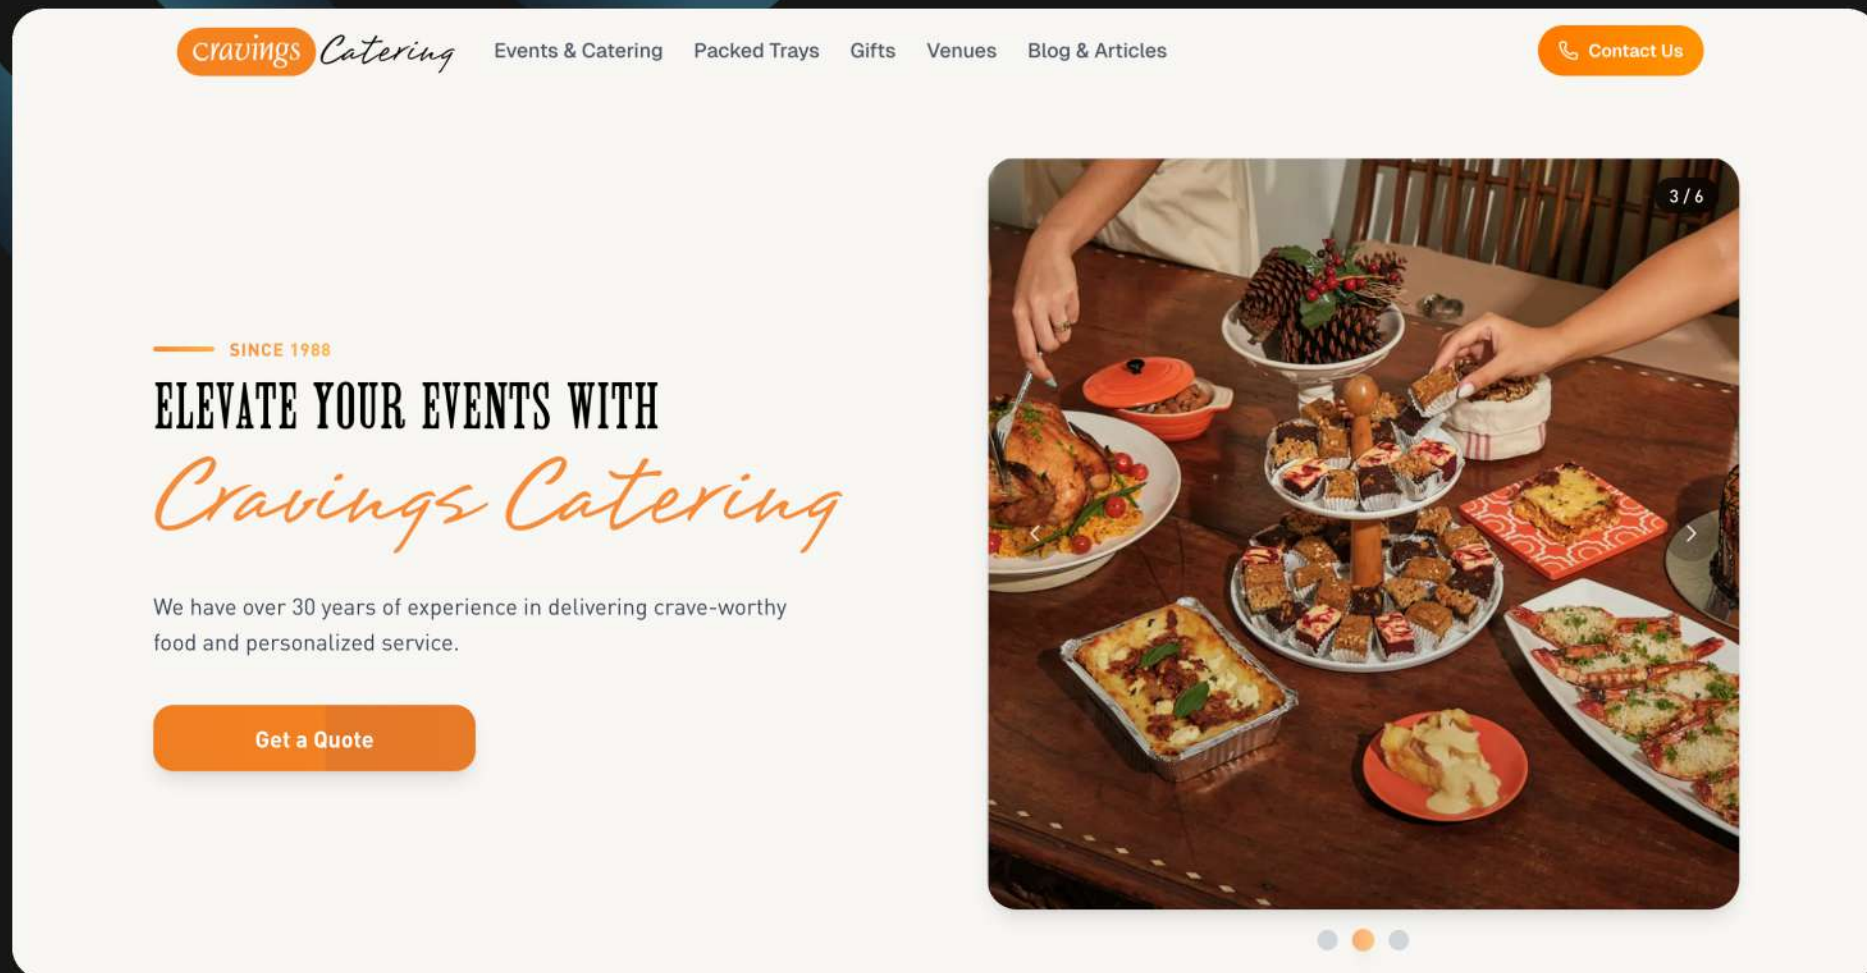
cravings Catering

Events & Catering Packed Trays Gifts Venues Blog & Articles

Contact Us

SINCE 1988

ELEVATE YOUR EVENTS WITH

Cravings Catering

We have over 30 years of experience in delivering crave-worthy food and personalized service.

Get a Quote

3 / 6